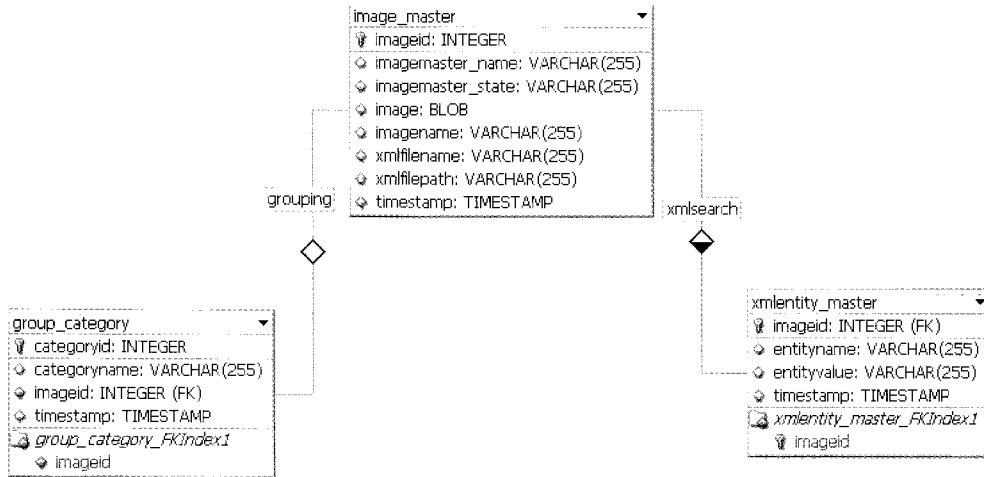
image_master
imageid: INTEGER
imagemaster_name: VARCHAR(255)
imagemaster_state: VARCHAR(255)
image: BLOB
imagename: VARCHAR(255)
xmlfilename: VARCHAR(255)
xmlfilepath: VARCHAR(255)
timestamp: TIMESTAMP

grouping

xmlsearch

group_category
categoryid: INTEGER
categoryname: VARCHAR(255)
imageid: INTEGER (FK)
timestamp: TIMESTAMP
group_category_FKIndex1
imageid

xmlentity_master
imageid: INTEGER (FK)
entityname: VARCHAR(255)
entityvalue: VARCHAR(255)
timestamp: TIMESTAMP
xmlentity_master_FKIndex1
imageid